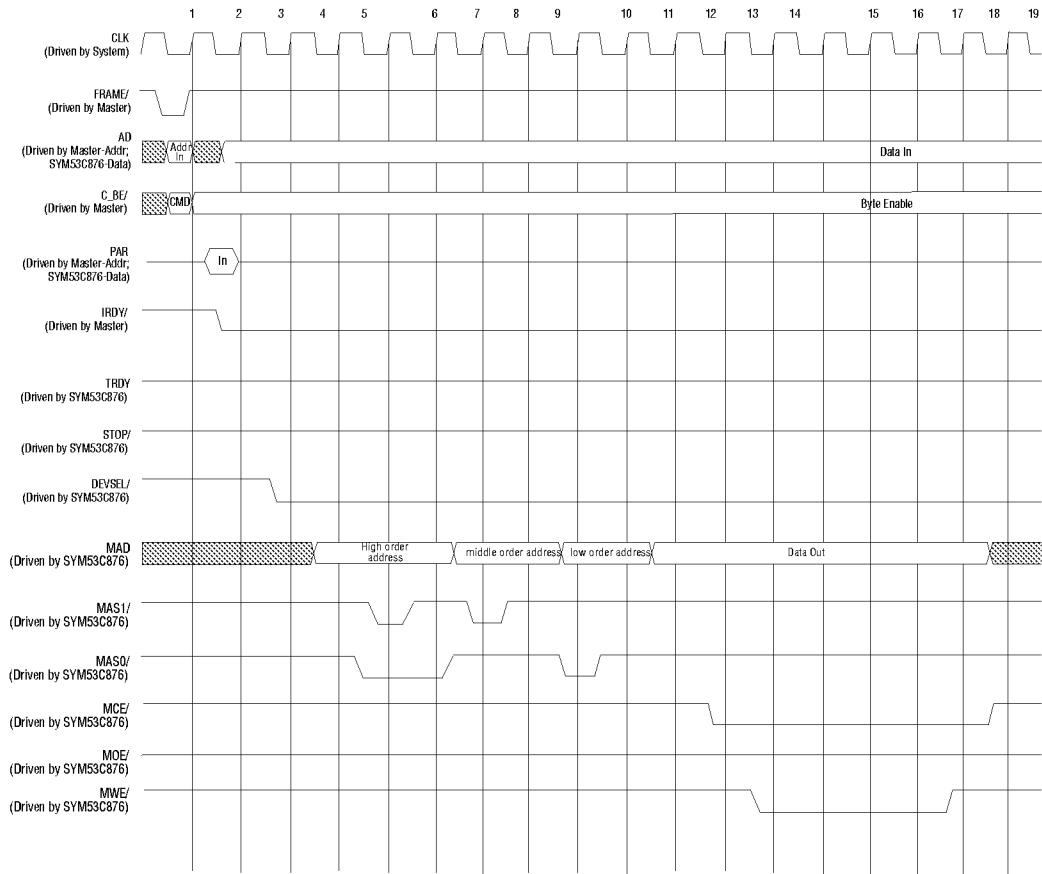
1 2 3 4 5 6 7 8 9 10 11 12 13 14 15 16 17 18 19

CLK
(Driven by System)

FRAME/
(Driven by Master)

AD
(Driven by Master-Addr;
SYM53C876-Data)

Addr In

Data In

C_BE/
(Driven by Master)

CMD

Byte Enable

PAR
(Driven by Master-Addr;
SYM53C876-Data)

In

IRDY/
(Driven by Master)

TRDY
(Driven by SYM53C876)

STOP/
(Driven by SYM53C876)

DEVSEL/
(Driven by SYM53C876)

MAD
(Driven by SYM53C876)

High order address

middle order address

low order address

Data Out

MAS1/
(Driven by SYM53C876)

MAS0/
(Driven by SYM53C876)

MCE/
(Driven by SYM53C876)

MOE/
(Driven by SYM53C876)

MWE/
(Driven by SYM53C876)